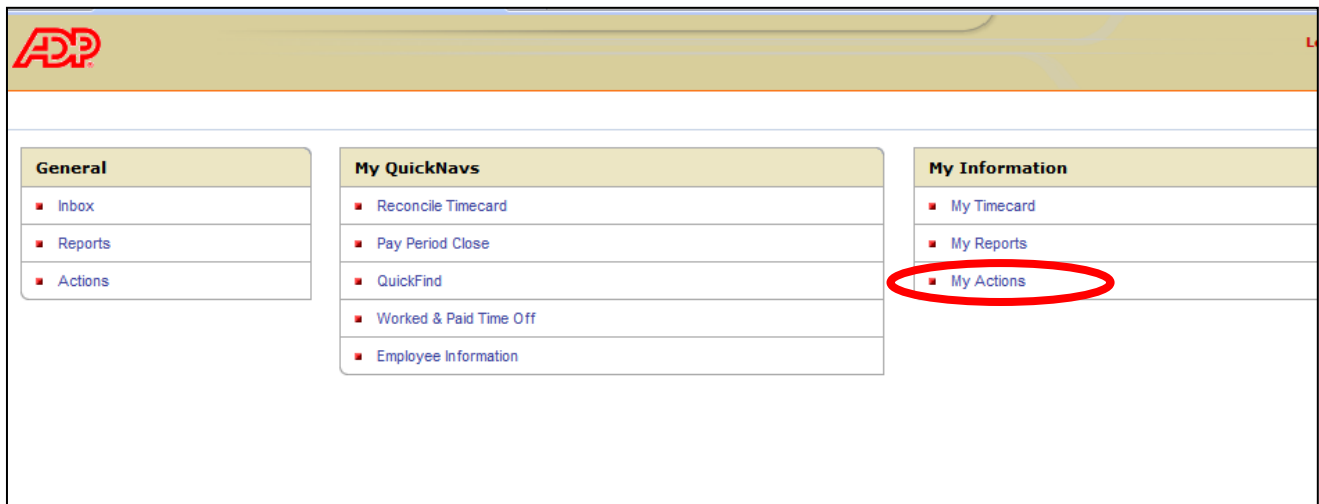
ADP

L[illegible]

General
- Inbox
- Reports
- Actions

My QuickNavs
- Reconcile Timecard
- Pay Period Close
- QuickFind
- Worked & Paid Time Off
- Employee Information

My Information
- My Timecard
- My Reports
- My Actions